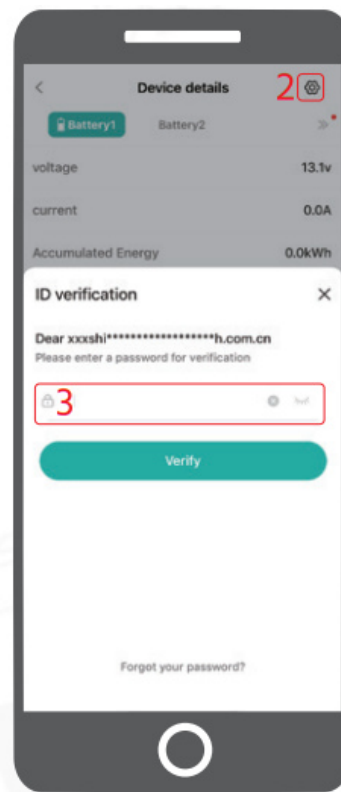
<
Device details
2
Battery1
Battery2
voltage
13.1v
current
0.0A
Accumulated Energy
0.0kWh
ID verification
×
Dear xxxshi*******************h.com.cn
Please enter a password for verification
3
Verify
Forgot your password?